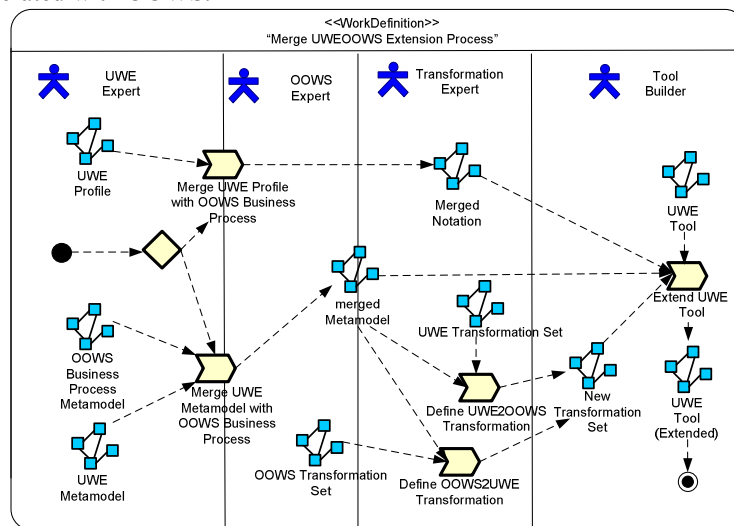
<<WorkDefinition>>
"Merge UWEOOWS Extension Process"

UWE Expert

OOWS Expert

Transformation Expert

Tool Builder

UWE Profile

Merge UWE Profile with OOWS Business Process

Merged Notation

UWE Tool

merged Metamodel

Extend UWE Tool

UWE Transformation Set

OOWS Business Process Metamodel

Merge UWE Metamodel with OOWS Business Process

New Transformation Set

UWE Tool (Extended)

Define UWE2OOWS Transformation

UWE Metamodel

OOWS Transformation Set

Define OOWS2UWE Transformation